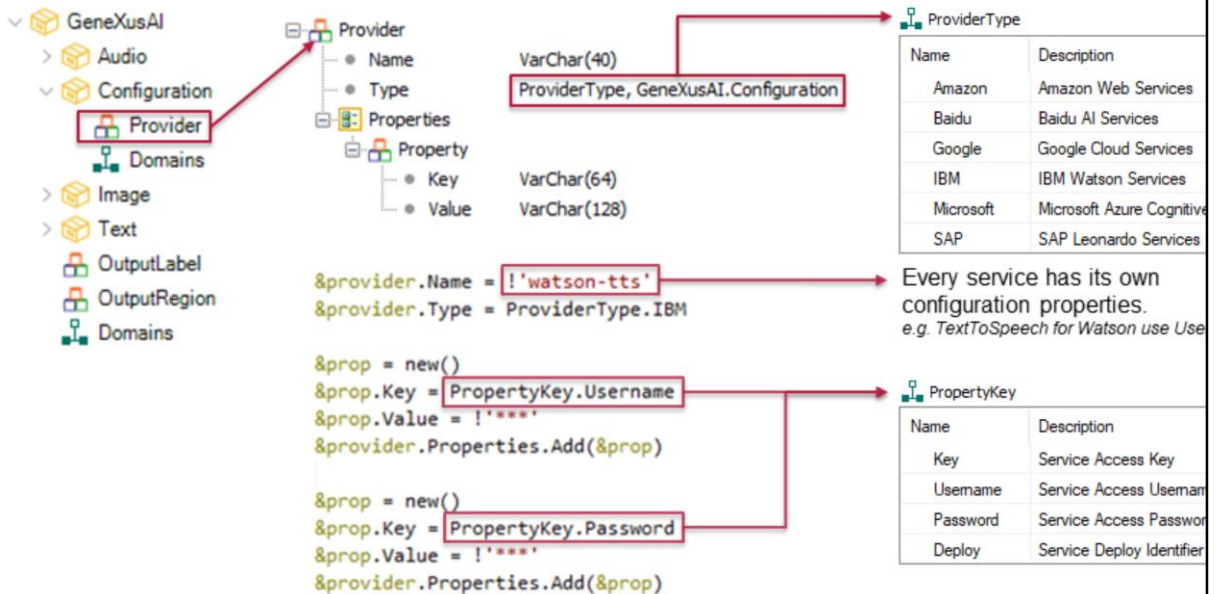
GeneXusAI
Audio
Configuration
Provider
Domains
Image
Text
OutputLabel
OutputRegion
Domains

Provider
Name VarChar(40)
Type ProviderType, GeneXusAI.Configuration
Properties
Property
Key VarChar(64)
Value VarChar(128)

ProviderType

| Name | Description |
|---|---|
| Amazon | Amazon Web Services |
| Baidu | Baidu AI Services |
| Google | Google Cloud Services |
| IBM | IBM Watson Services |
| Microsoft | Microsoft Azure Cognitive |
| SAP | SAP Leonardo Services |

&provider.Name = !'watson-tts'
&provider.Type = ProviderType.IBM

Every service has its own configuration properties.
e.g. TextToSpeech for Watson use Use

&prop = new()
&prop.Key = PropertyKey.Username
&prop.Value = !'***'
&provider.Properties.Add(&prop)

&prop = new()
&prop.Key = PropertyKey.Password
&prop.Value = !'***'
&provider.Properties.Add(&prop)

PropertyKey

| Name | Description |
|---|---|
| Key | Service Access Key |
| Username | Service Access Usernam |
| Password | Service Access Passwor |
| Deploy | Service Deploy Identifier |